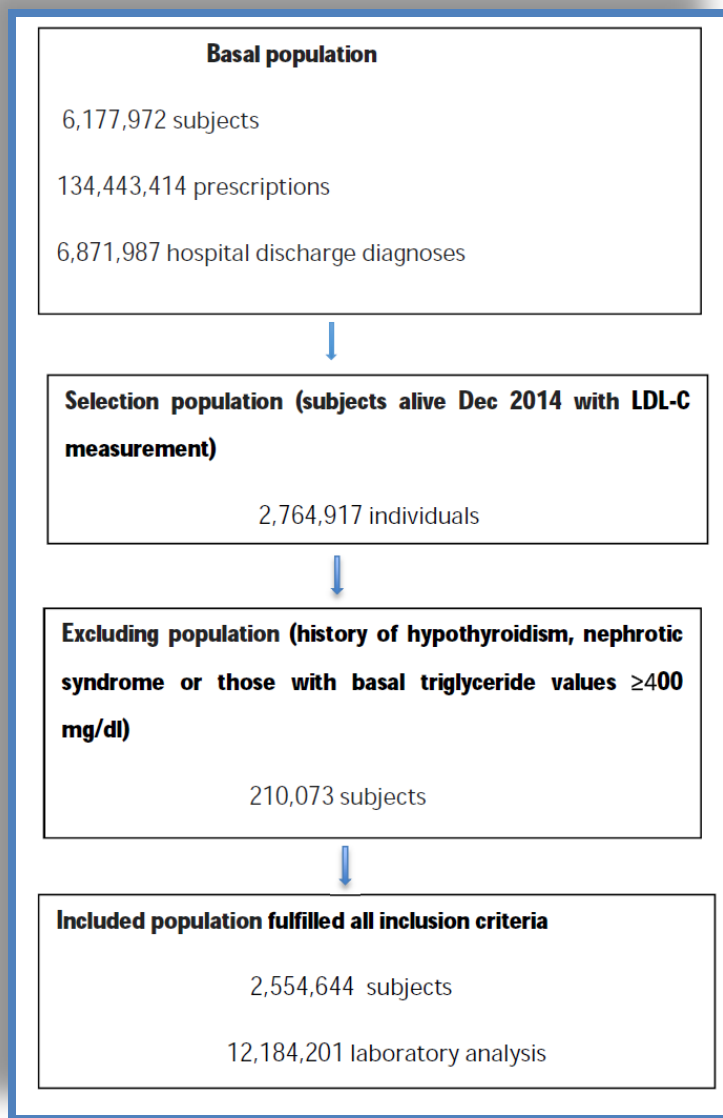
Basal population

6,177,972 subjects

134,443,414 prescriptions

6,871,987 hospital discharge diagnoses

Selection population (subjects alive Dec 2014 with LDL-C measurement)

2,764,917 individuals

Excluding population (history of hypothyroidism, nephrotic syndrome or those with basal triglyceride values ≥400 mg/dl)

210,073 subjects

Included population fulfilled all inclusion criteria

2,554,644 subjects

12,184,201 laboratory analysis